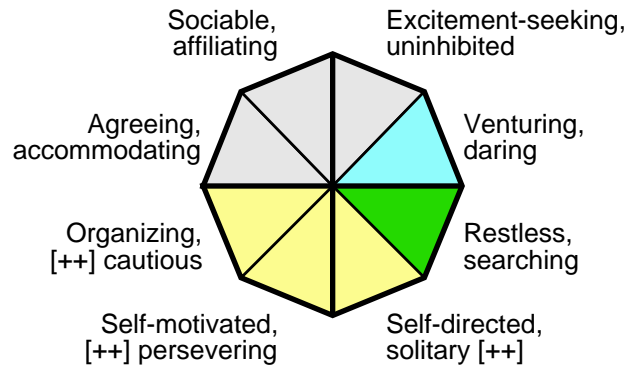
Sociable, affiliating

Excitement-seeking, uninhibited

Agreeing, accommodating

Venturing, daring

Organizing, [++] cautious

Restless, searching

Self-motivated, [++] persevering

Self-directed, solitary [++]